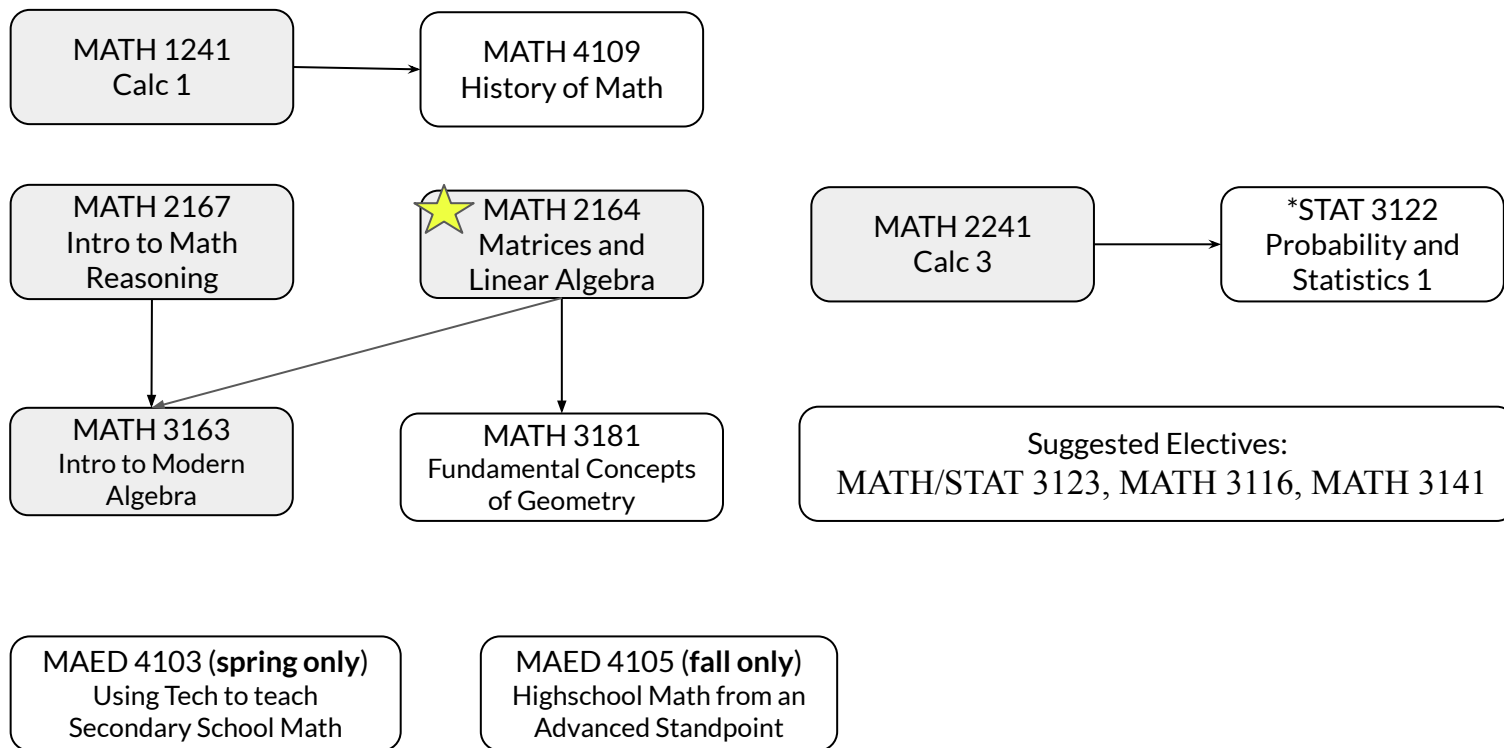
MATH 1241
Calc 1

MATH 4109
History of Math

MATH 2167
Intro to Math Reasoning

MATH 2164
Matrices and Linear Algebra

MATH 2241
Calc 3

*STAT 3122
Probability and Statistics 1

MATH 3163
Intro to Modern Algebra

MATH 3181
Fundamental Concepts of Geometry

Suggested Electives:
MATH/STAT 3123, MATH 3116, MATH 3141

MAED 4103 (**spring only**)
Using Tech to teach Secondary School Math

MAED 4105 (**fall only**)
Highschool Math from an Advanced Standpoint